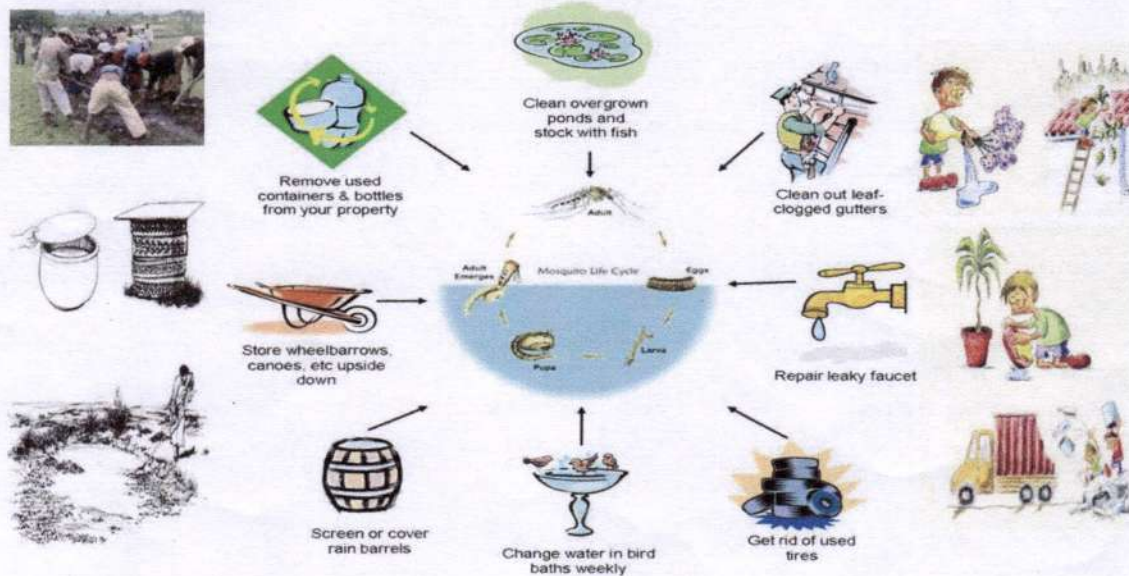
Clean overgrown ponds and stock with fish

Remove used containers & bottles from your property

Clean out leaf-clogged gutters

Adult

Adult Emerges

Mosquito Life Cycle

Eggs

Larva

Pupa

Store wheelbarrows, canoes, etc upside down

Repair leaky faucet

Screen or cover rain barrels

Change water in bird baths weekly

Get rid of used tires